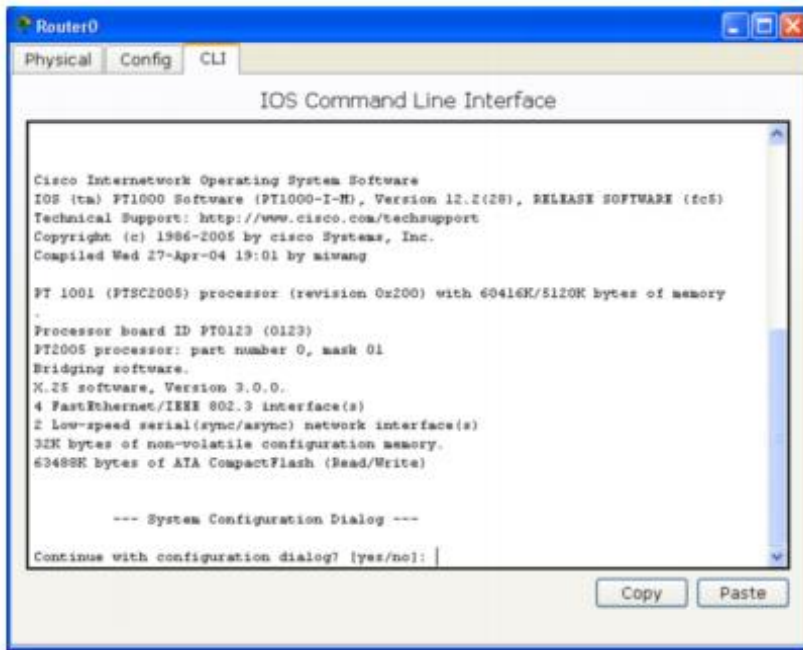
Router0

Physical Config CLI

IOS Command Line Interface

Cisco Internetwork Operating System Software
IOS (tm) PT1000 Software (PT1000-I-M), Version 12.2(28), RELEASE SOFTWARE (fc5)
Technical Support: http://www.cisco.com/techsupport
Copyright (c) 1986-2005 by cisco Systems, Inc.
Compiled Wed 27-Apr-04 19:01 by miwang

PT 1001 (PTSC2005) processor (revision 0x200) with 60416K/5120K bytes of memory
.
Processor board ID PT0123 (0123)
PT2005 processor: part number 0, mask 01
Bridging software.
X.25 software, Version 3.0.0.
4 FastEthernet/IEEE 802.3 interface(s)
2 Low-speed serial(sync/async) network interface(s)
32K bytes of non-volatile configuration memory.
63488K bytes of ATA CompactFlash (Read/Write)

--- System Configuration Dialog ---

Continue with configuration dialog? [yes/no]:

Copy Paste